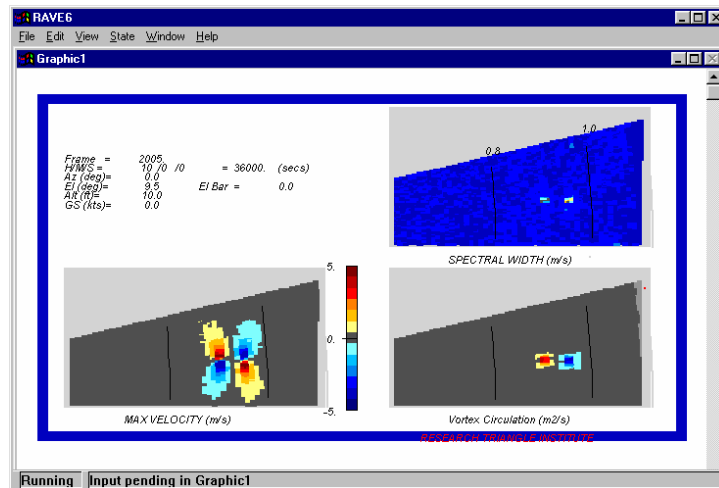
RAVE6
File Edit View State Window Help
Graphic1

Frame = 2005.
H/M/S = 10 /0 /0 = 36000. (secs)
Az (deg)= 0.0
El (deg)= 9.5 El Bar = 0.0
Alt (ft)= 10.0
GS (kts)= 0.0

0.8
1.0

SPECTRAL WIDTH (m/s)

5.
0.
-5.

MAX VELOCITY (m/s)

Vortex Circulation (m2/s)

RESEARCH TRIANGLE INSTITUTE

Running Input pending in Graphic1